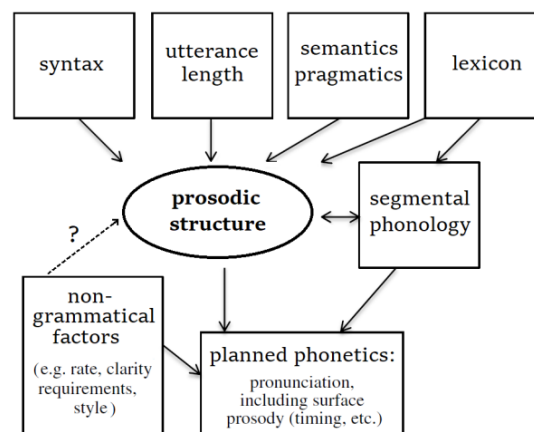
syntax

utterance length

semantics pragmatics

lexicon

prosodic structure

segmental phonology

?

non-grammatical factors

(e.g. rate, clarity requirements, style)

planned phonetics:

pronunciation, including surface prosody (timing, etc.)